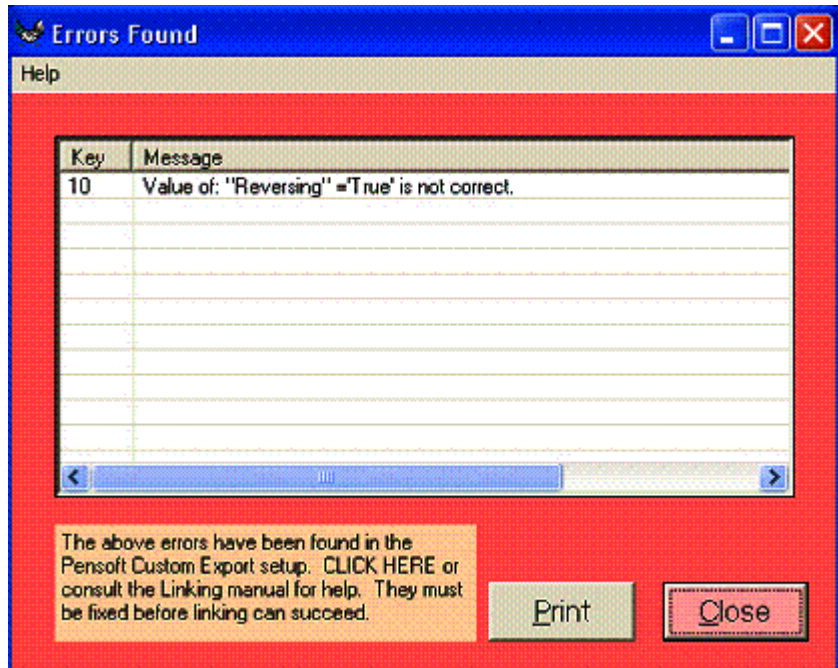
Errors Found

Help

| Key | Message |
|---|---|
| 10 | Value of: "Reversing" ='True' is not correct. |

The above errors have been found in the Pensoft Custom Export setup. CLICK HERE or consult the Linking manual for help. They must be fixed before linking can succeed.

Print

Close